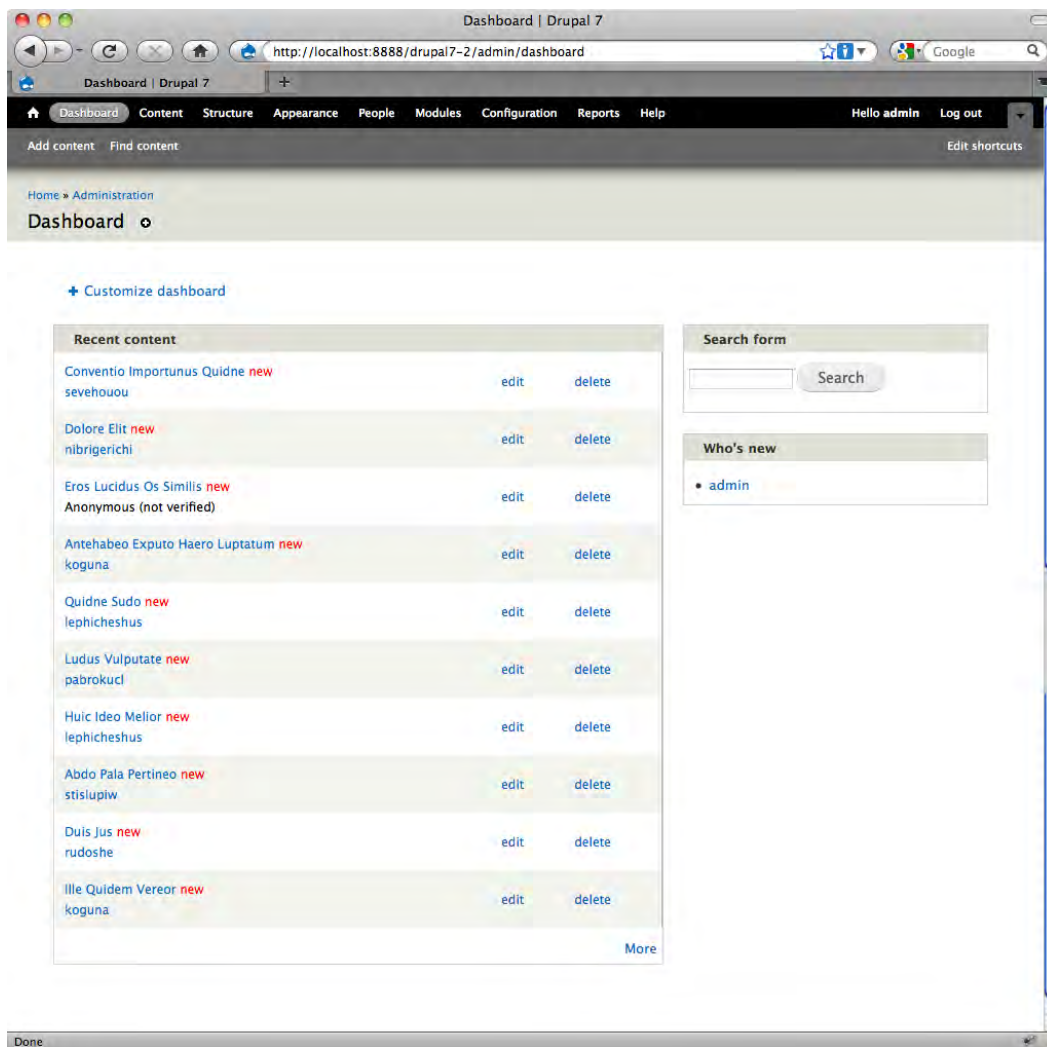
Dashboard | Drupal 7

http://localhost:8888/drupal7-2/admin/dashboard

Google

Dashboard | Drupal 7

Dashboard Content Structure Appearance People Modules Configuration Reports Help Hello admin Log out

Add content Find content Edit shortcuts

Home » Administration

Dashboard

+ Customize dashboard

| Recent content | | |
|---|---|---|
| Conventio Importunus Quidne new sevehouou | edit | delete |
| Dolore Elit new nibrigerichi | edit | delete |
| Eros Lucidus Os Similis new Anonymous (not verified) | edit | delete |
| Antehabeo Exputo Haero Luptatum new koguna | edit | delete |
| Quidne Sudo new lephicheshus | edit | delete |
| Ludus Vulputate new pabrokucl | edit | delete |
| Huic Ideo Melior new lephicheshus | edit | delete |
| Abdo Pala Pertineo new stislupiw | edit | delete |
| Duis Jus new rudoshe | edit | delete |
| Ille Quidem Vereor new koguna | edit | delete |

More

Search form

Search

Who's new

• admin

Done